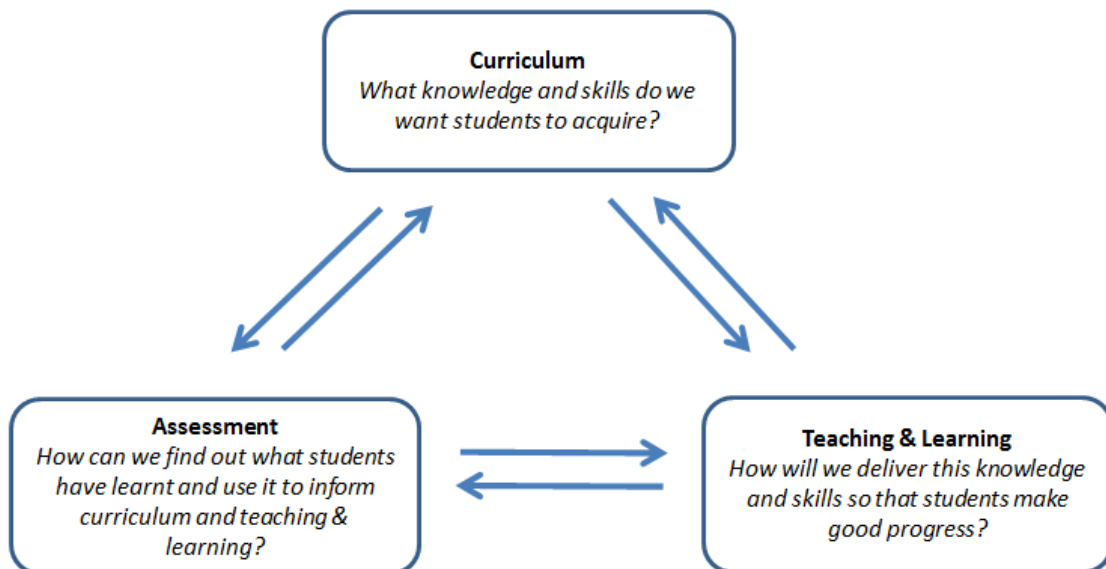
**Curriculum**
*What knowledge and skills do we want students to acquire?*

**Assessment**
*How can we find out what students have learnt and use it to inform curriculum and teaching & learning?*

**Teaching & Learning**
*How will we deliver this knowledge and skills so that students make good progress?*